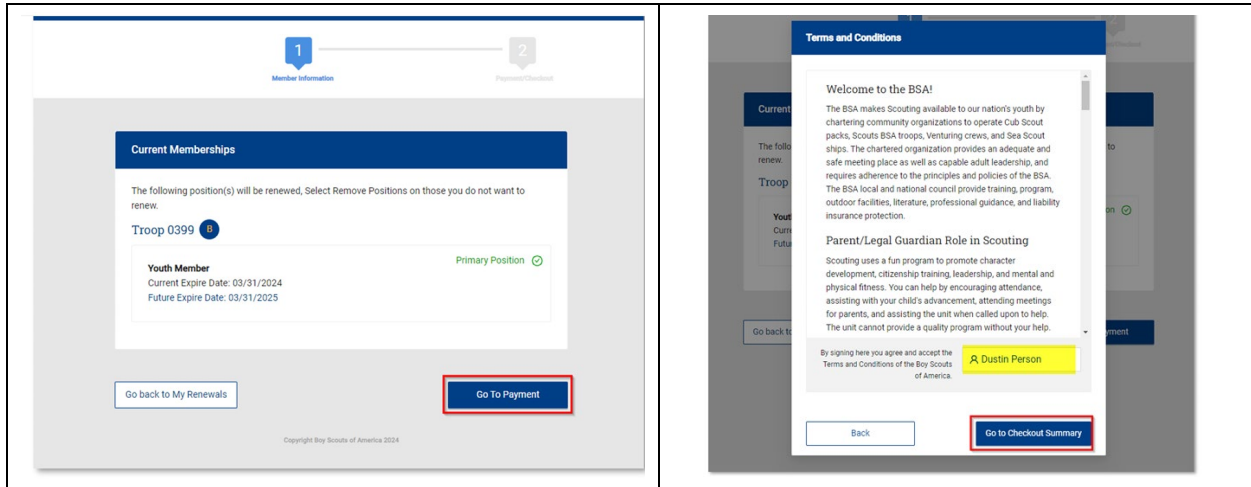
1 Member Information

2 Payment/Checkout

Current Memberships

The following position(s) will be renewed, Select Remove Positions on those you do not want to renew.

Troop 0399 B

Youth Member
Current Expire Date: 03/31/2024
Future Expire Date: 03/31/2025

Primary Position

Go back to My Renewals

Go To Payment

Copyright Boy Scouts of America 2024

Terms and Conditions

Welcome to the BSA!

The BSA makes Scouting available to our nation's youth by chartering community organizations to operate Cub Scout packs, Scouts BSA troops, Venturing crews, and Sea Scout ships. The chartered organization provides an adequate and safe meeting place as well as capable adult leadership, and requires adherence to the principles and policies of the BSA. The BSA local and national council provide training, program, outdoor facilities, literature, professional guidance, and liability insurance protection.

Parent/Legal Guardian Role in Scouting

Scouting uses a fun program to promote character development, citizenship training, leadership, and mental and physical fitness. You can help by encouraging attendance, assisting with your child's advancement, attending meetings for parents, and assisting the unit when called upon to help. The unit cannot provide a quality program without your help.

By signing here you agree and accept the Terms and Conditions of the Boy Scouts of America.

Dustin Person

Back

Go to Checkout Summary